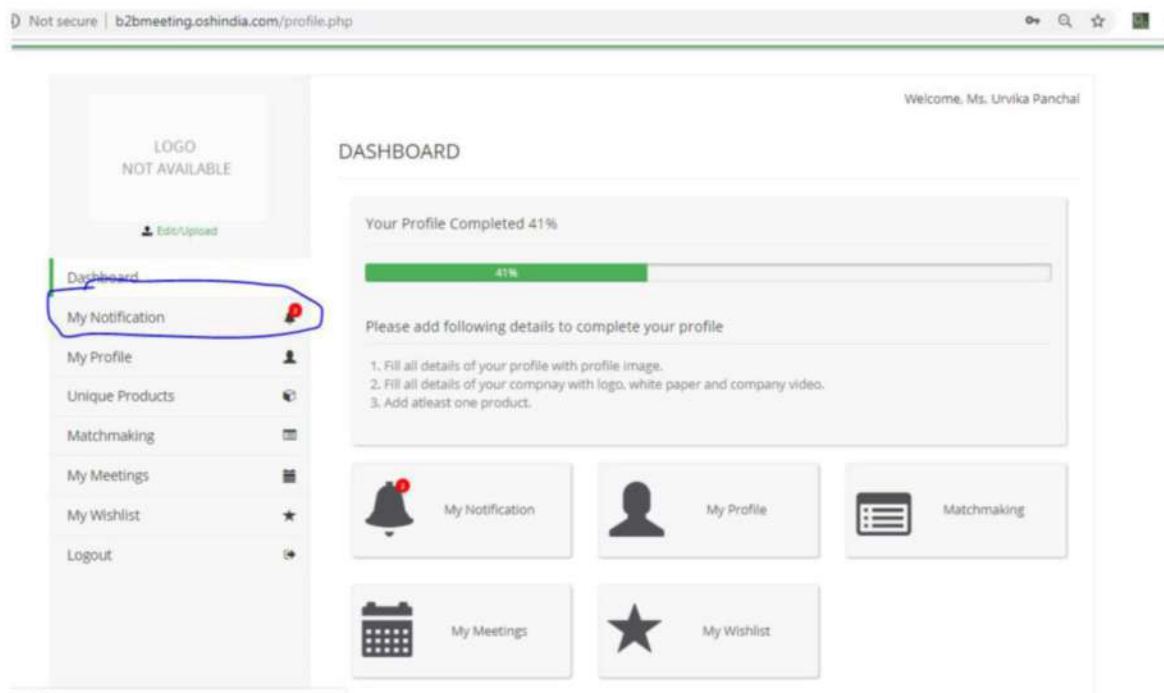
Not secure | b2bmeeting.oshindia.com/profile.php

LOGO
NOT AVAILABLE

Edit/Upload

Dashboard
My Notification
My Profile
Unique Products
Matchmaking
My Meetings
My Wishlist
Logout

Welcome, Ms. Urvika Panchal

DASHBOARD

Your Profile Completed 41%

41%

Please add following details to complete your profile

1. Fill all details of your profile with profile image.
2. Fill all details of your compnay with logo, white paper and company video.
3. Add atleast one product.

My Notification

My Profile

Matchmaking

My Meetings

My Wishlist